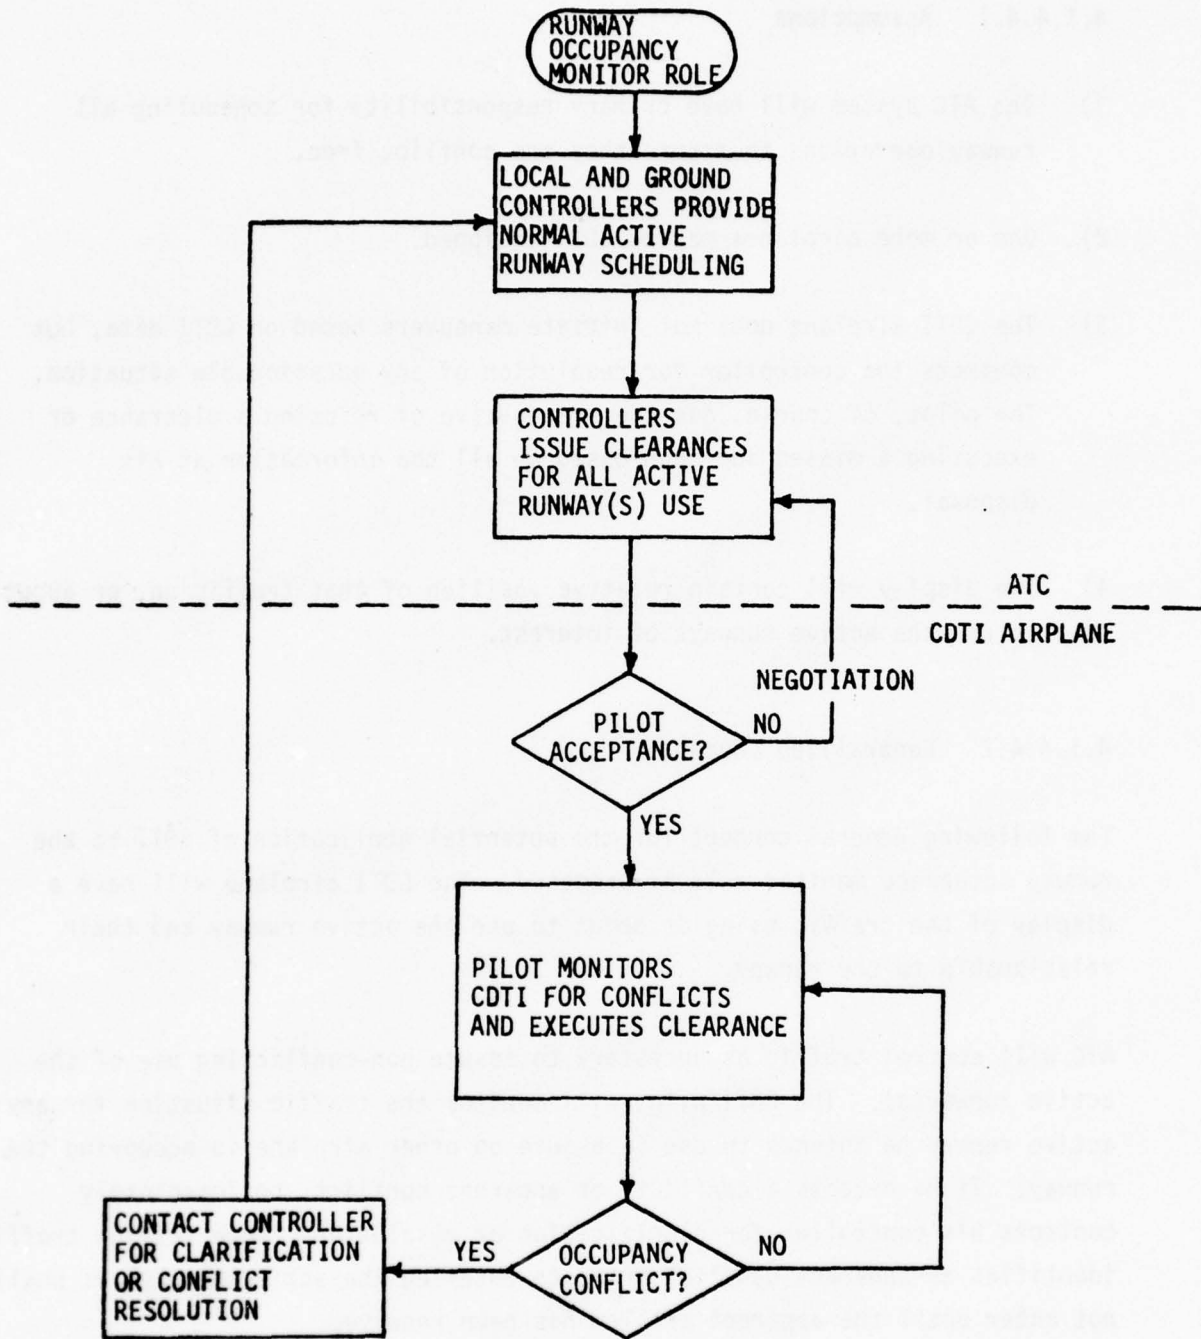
RUNWAY OCCUPANCY MONITOR ROLE

LOCAL AND GROUND CONTROLLERS PROVIDE NORMAL ACTIVE RUNWAY SCHEDULING

CONTROLLERS ISSUE CLEARANCES FOR ALL ACTIVE RUNWAY(S) USE

ATC

CDTI AIRPLANE

NEGOTIATION

PILOT ACCEPTANCE?

NO

YES

PILOT MONITORS CDTI FOR CONFLICTS AND EXECUTES CLEARANCE

CONTACT CONTROLLER FOR CLARIFICATION OR CONFLICT RESOLUTION

YES

OCCUPANCY CONFLICT?

NO